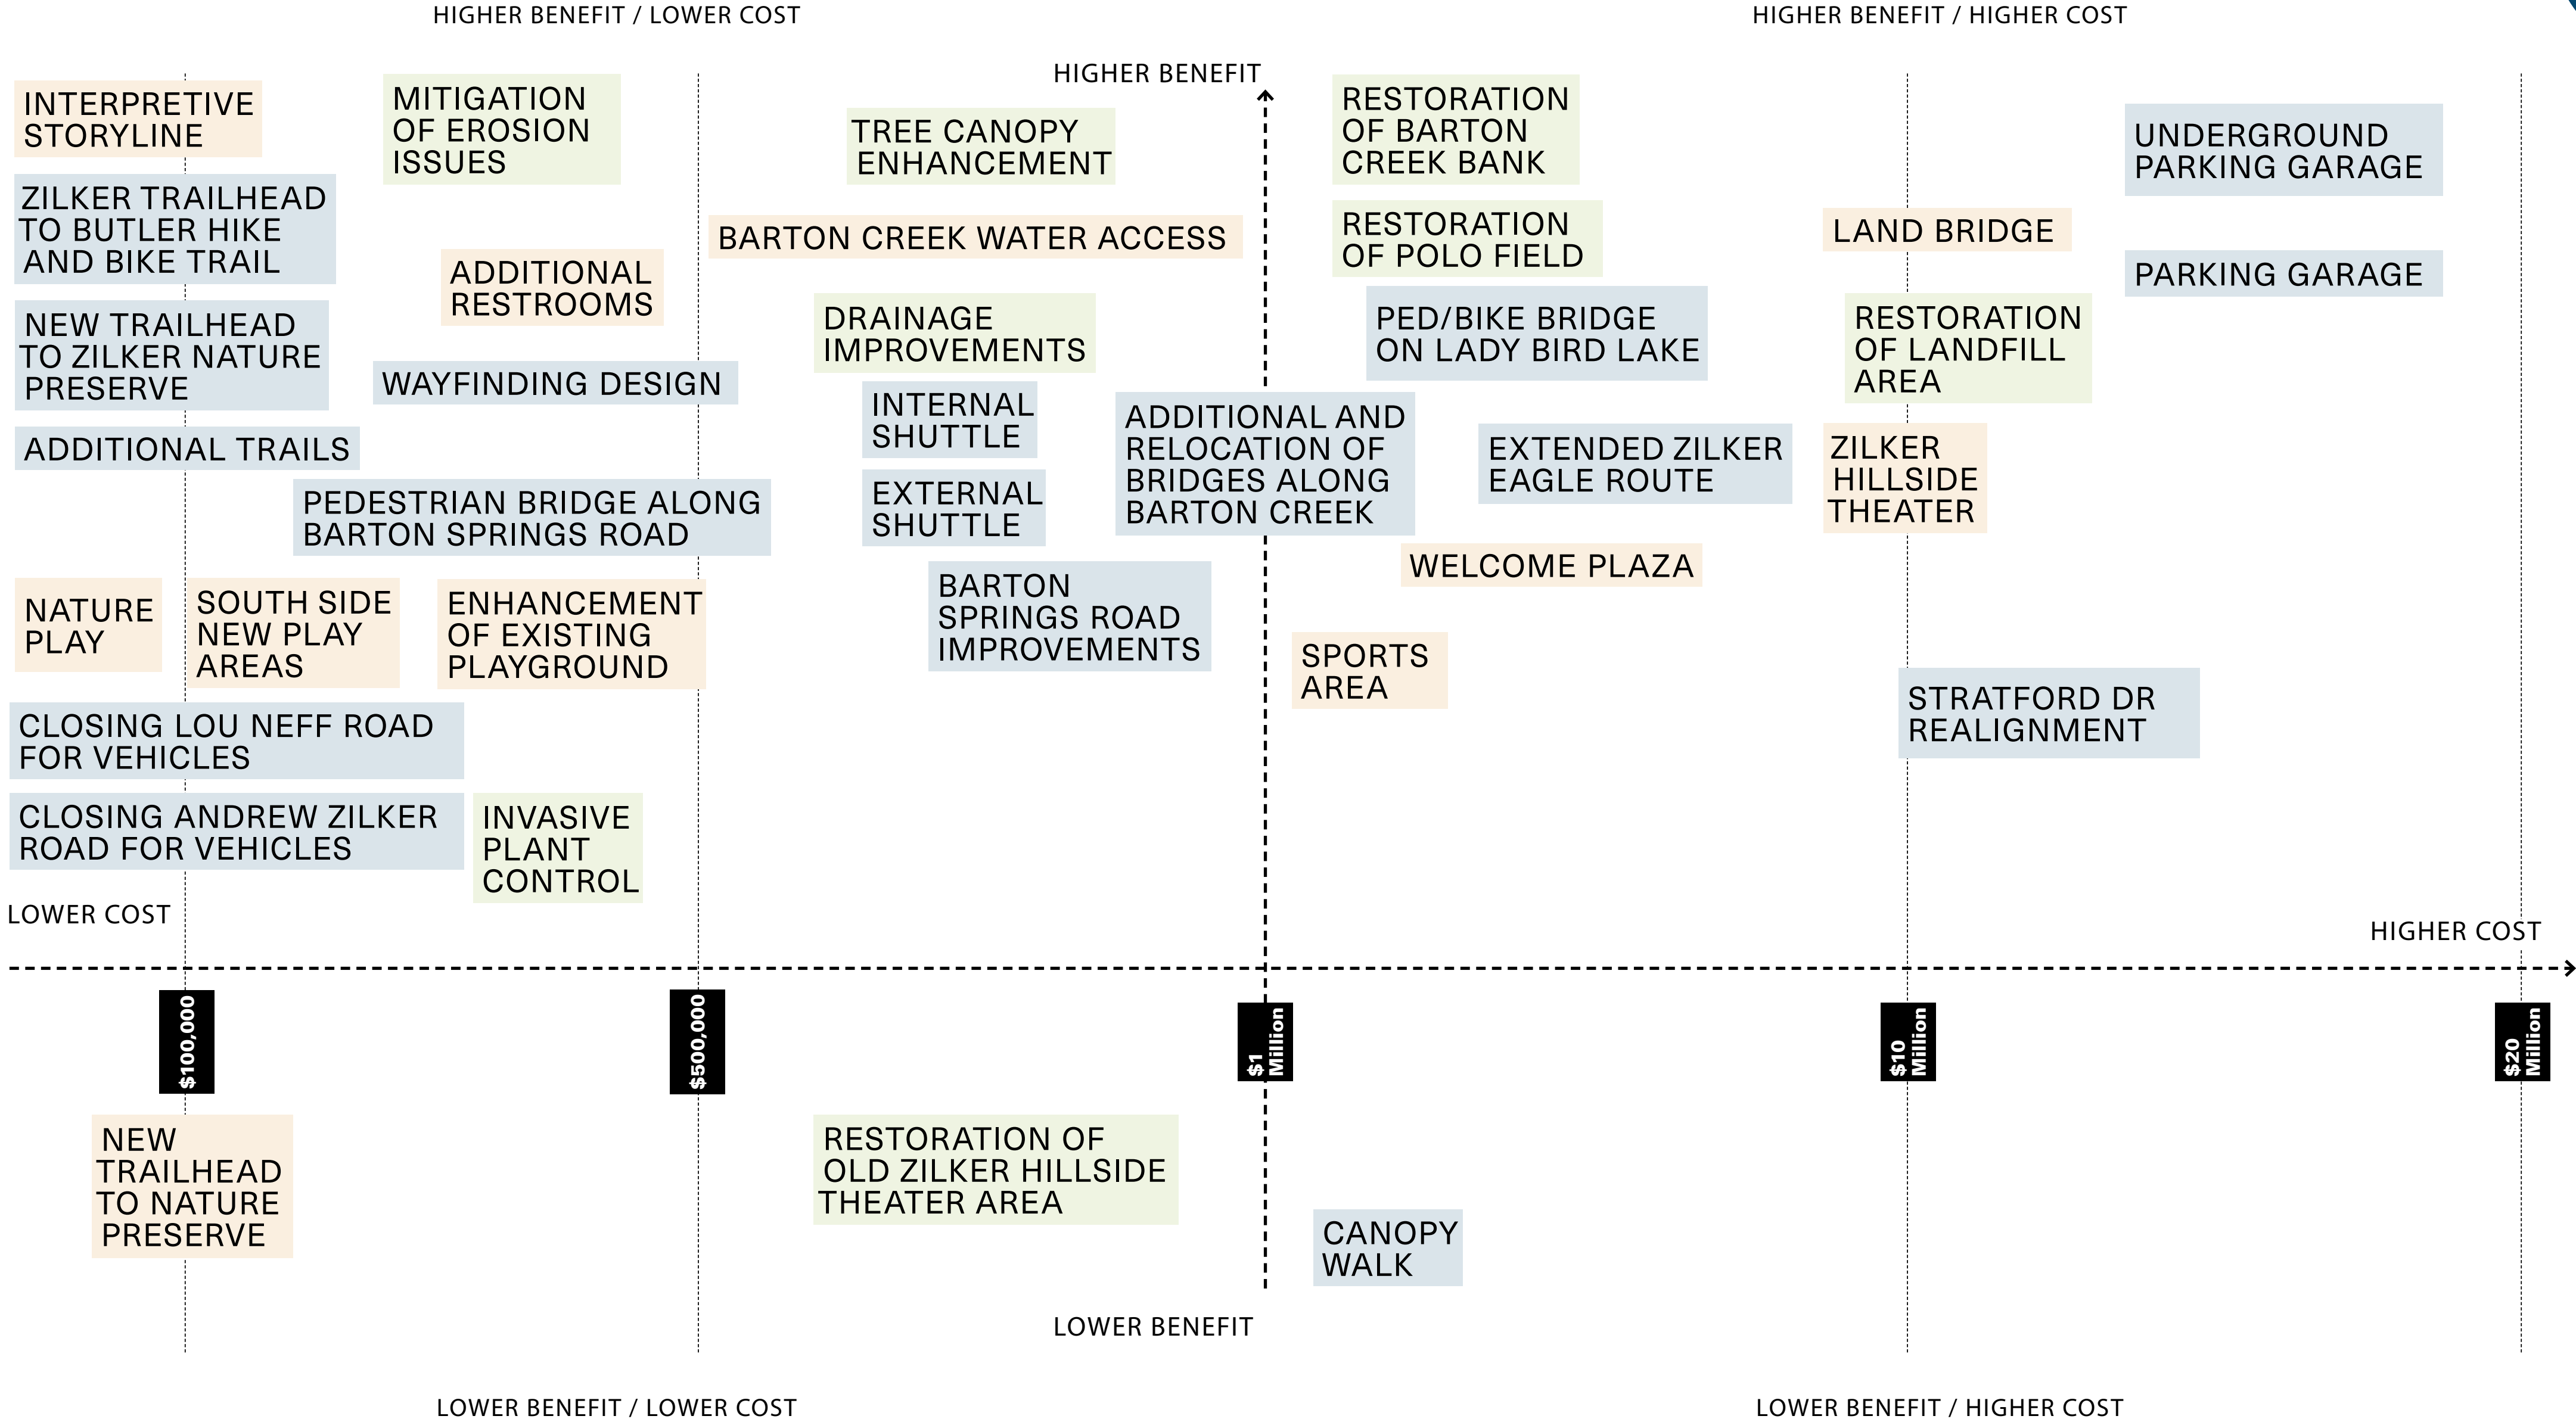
HIGHER BENEFIT / LOWER COST

HIGHER BENEFIT / HIGHER COST

HIGHER BENEFIT

INTERPRETIVE STORYLINE

MITIGATION OF EROSION ISSUES

TREE CANOPY ENHANCEMENT

RESTORATION OF BARTON CREEK BANK

UNDERGROUND PARKING GARAGE

ZILKER TRAILHEAD TO BUTLER HIKE AND BIKE TRAIL

BARTON CREEK WATER ACCESS

RESTORATION OF POLO FIELD

LAND BRIDGE

ADDITIONAL RESTROOMS

PARKING GARAGE

NEW TRAILHEAD TO ZILKER NATURE PRESERVE

DRAINAGE IMPROVEMENTS

PED/BIKE BRIDGE ON LADY BIRD LAKE

RESTORATION OF LANDFILL AREA

WAYFINDING DESIGN

INTERNAL SHUTTLE

ADDITIONAL AND RELOCATION OF BRIDGES ALONG BARTON CREEK

ADDITIONAL TRAILS

EXTENDED ZILKER EAGLE ROUTE

ZILKER HILLSIDE THEATER

PEDESTRIAN BRIDGE ALONG BARTON SPRINGS ROAD

EXTERNAL SHUTTLE

WELCOME PLAZA

NATURE PLAY

SOUTH SIDE NEW PLAY AREAS

ENHANCEMENT OF EXISTING PLAYGROUND

BARTON SPRINGS ROAD IMPROVEMENTS

SPORTS AREA

STRATFORD DR REALIGNMENT

CLOSING LOU NEFF ROAD FOR VEHICLES

CLOSING ANDREW ZILKER ROAD FOR VEHICLES

INVASIVE PLANT CONTROL

LOWER COST

HIGHER COST

$100,000

$500,000

$1 Million

$10 Million

$20 Million

NEW TRAILHEAD TO NATURE PRESERVE

RESTORATION OF OLD ZILKER HILLSIDE THEATER AREA

CANOPY WALK

LOWER BENEFIT

LOWER BENEFIT / LOWER COST

LOWER BENEFIT / HIGHER COST